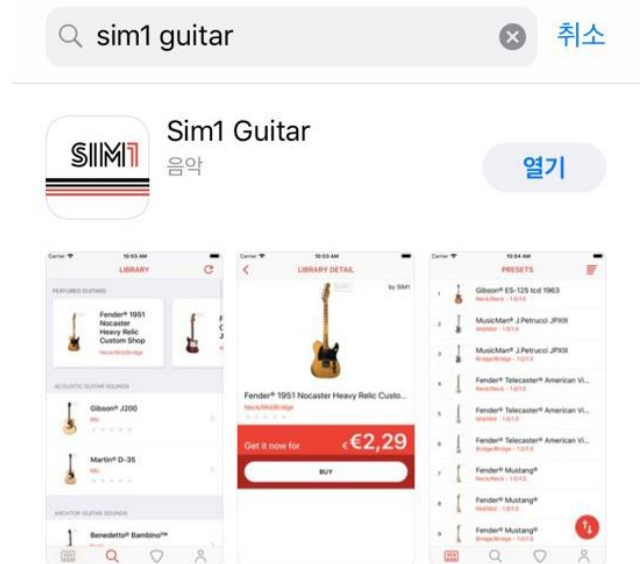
sim1 guitar

취소

SIM1

Sim1 Guitar

음악

열기

Carrier 10:03 AM

LIBRARY

FEATURED GUITARS

Fender® 1951 Nocaster Heavy Relic Custom Shop

Neck/Mid/Bridge

ACOUSTIC GUITAR SOUNDS

Gibson® J200

Mic

Martin® D-35

Mic

ARCHTOP GUITAR SOUNDS

Benedetto® Bambino™

Carrier 10:03 AM

LIBRARY DETAIL

by SIM1

Fender® 1951 Nocaster Heavy Relic Custo...

Neck/Mid/Bridge

Get it now for

€2,29

BUY

Carrier 10:04 AM

PRESETS

1 Gibson® ES-125 tcd 1963

2 MusicMan® J.Petrucci JPXII

3 MusicMan® J.Petrucci JPXII

4 Fender® Telecaster® American Vi...

5 Fender® Telecaster® American Vi...

6 Fender® Telecaster® American Vi...

7 Fender® Mustang®

8 Fender® Mustang®

9 Fender® Mustang®